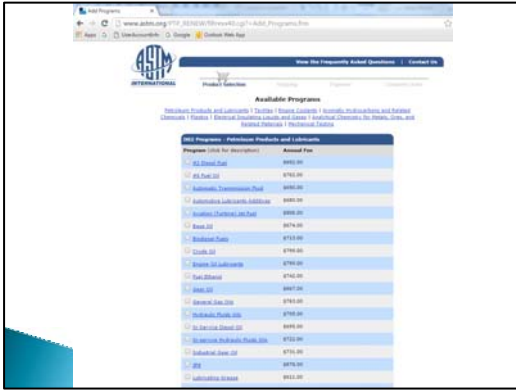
Add Programs

www.astm.org/PTP_RENEW/?Rrevv40.cgi?+Add_Programs.frm

Apps | Interbusinessinfo | Google | Outlook Web App

ASTM INTERNATIONAL

View the Frequently Asked Questions | Contact Us

Product Selection | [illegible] | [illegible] | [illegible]

Available Programs

Petroleum Products and Lubricants | Textiles | Engine Coolants | Aromatic Hydrocarbons and Related Chemicals | Plastics | Electrical Insulating Liquids and Gases | Analytical Chemistry for Metals, Ores, and Related Materials | Mechanical Testing

D02 Programs - Petroleum Products and Lubricants

| Program (click for description) | Annual Fee |
|---|---|
| #2 Diesel Fuel | $692.00 |
| #6 Fuel Oil | $782.00 |
| Automatic Transmission Fluid | $690.00 |
| Automotive Lubricants Additives | $845.00 |
| Aviation (Turbine) Jet Fuel | $808.00 |
| Base Oil | $674.00 |
| Biodiesel Fuels | $715.00 |
| Crude Oil | $790.00 |
| Engine Oil Lubricants | $790.00 |
| Fuel Ethanol | $742.00 |
| Gear Oil | $667.00 |
| General Gas Oils | $763.00 |
| Hydraulic Fluids Info | $705.00 |
| In-Service Diesel Oil | $695.00 |
| In-service Hydraulic Fluids Oils | $722.00 |
| Industrial Gear Oil | $731.00 |
| JP8 | $678.00 |
| Lubricating Grease | $932.00 |